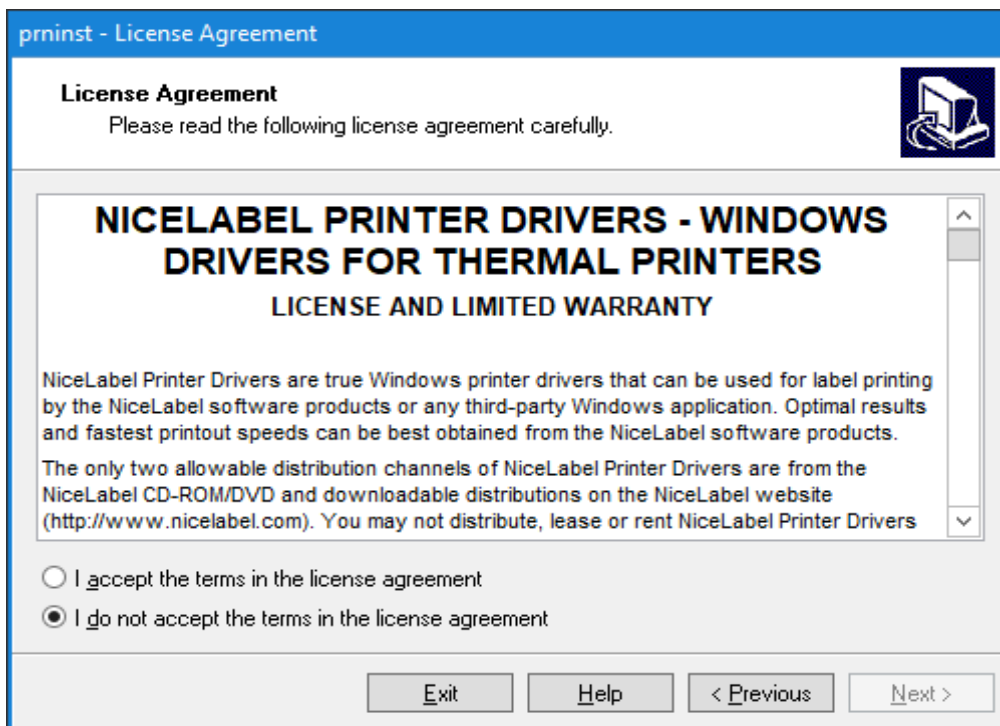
prninst - License Agreement

License Agreement

Please read the following license agreement carefully.

NICELABEL PRINTER DRIVERS - WINDOWS DRIVERS FOR THERMAL PRINTERS

LICENSE AND LIMITED WARRANTY

NiceLabel Printer Drivers are true Windows printer drivers that can be used for label printing by the NiceLabel software products or any third-party Windows application. Optimal results and fastest printout speeds can be best obtained from the NiceLabel software products.

The only two allowable distribution channels of NiceLabel Printer Drivers are from the NiceLabel CD-ROM/DVD and downloadable distributions on the NiceLabel website (http://www.nicelabel.com). You may not distribute, lease or rent NiceLabel Printer Drivers

I accept the terms in the license agreement

I do not accept the terms in the license agreement

Exit

Help

< Previous

Next >